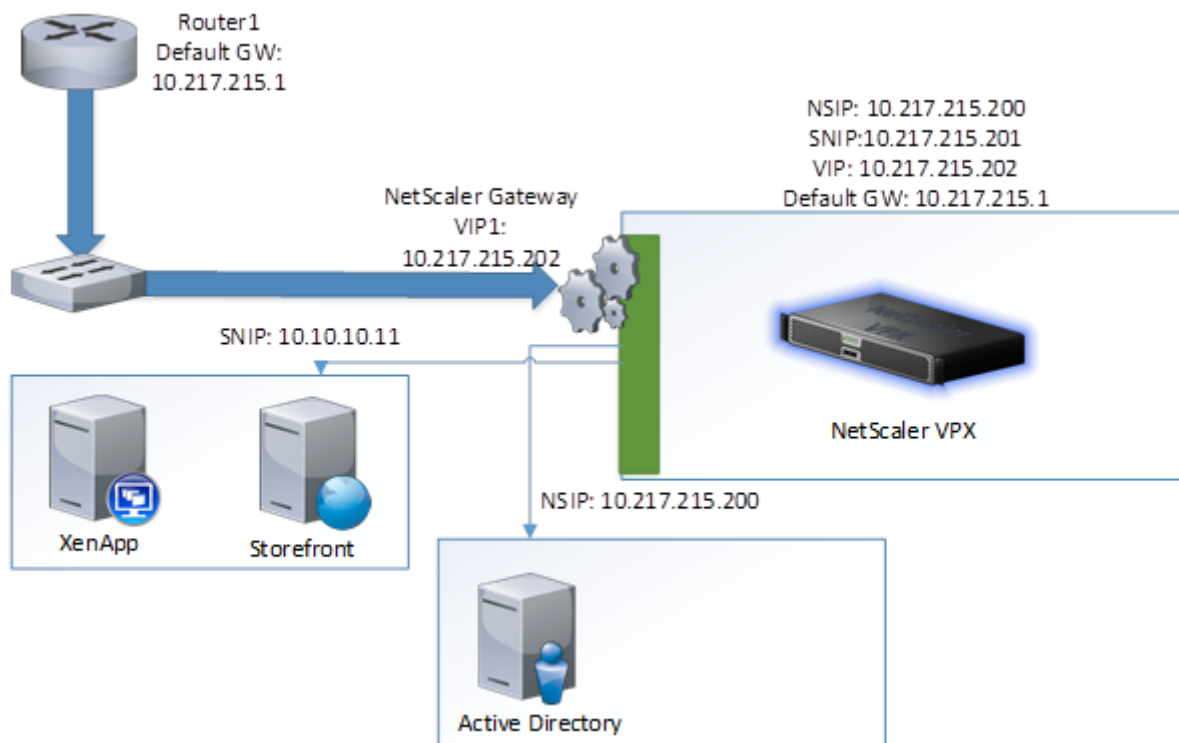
Router1
Default GW:
10.217.215.1

NSIP: 10.217.215.200
SNIP:10.217.215.201
VIP: 10.217.215.202
Default GW: 10.217.215.1

NetScaler Gateway
VIP1:
10.217.215.202

SNIP: 10.10.10.11

NetScaler VPX

XenApp

Storefront

NSIP: 10.217.215.200

Active Directory